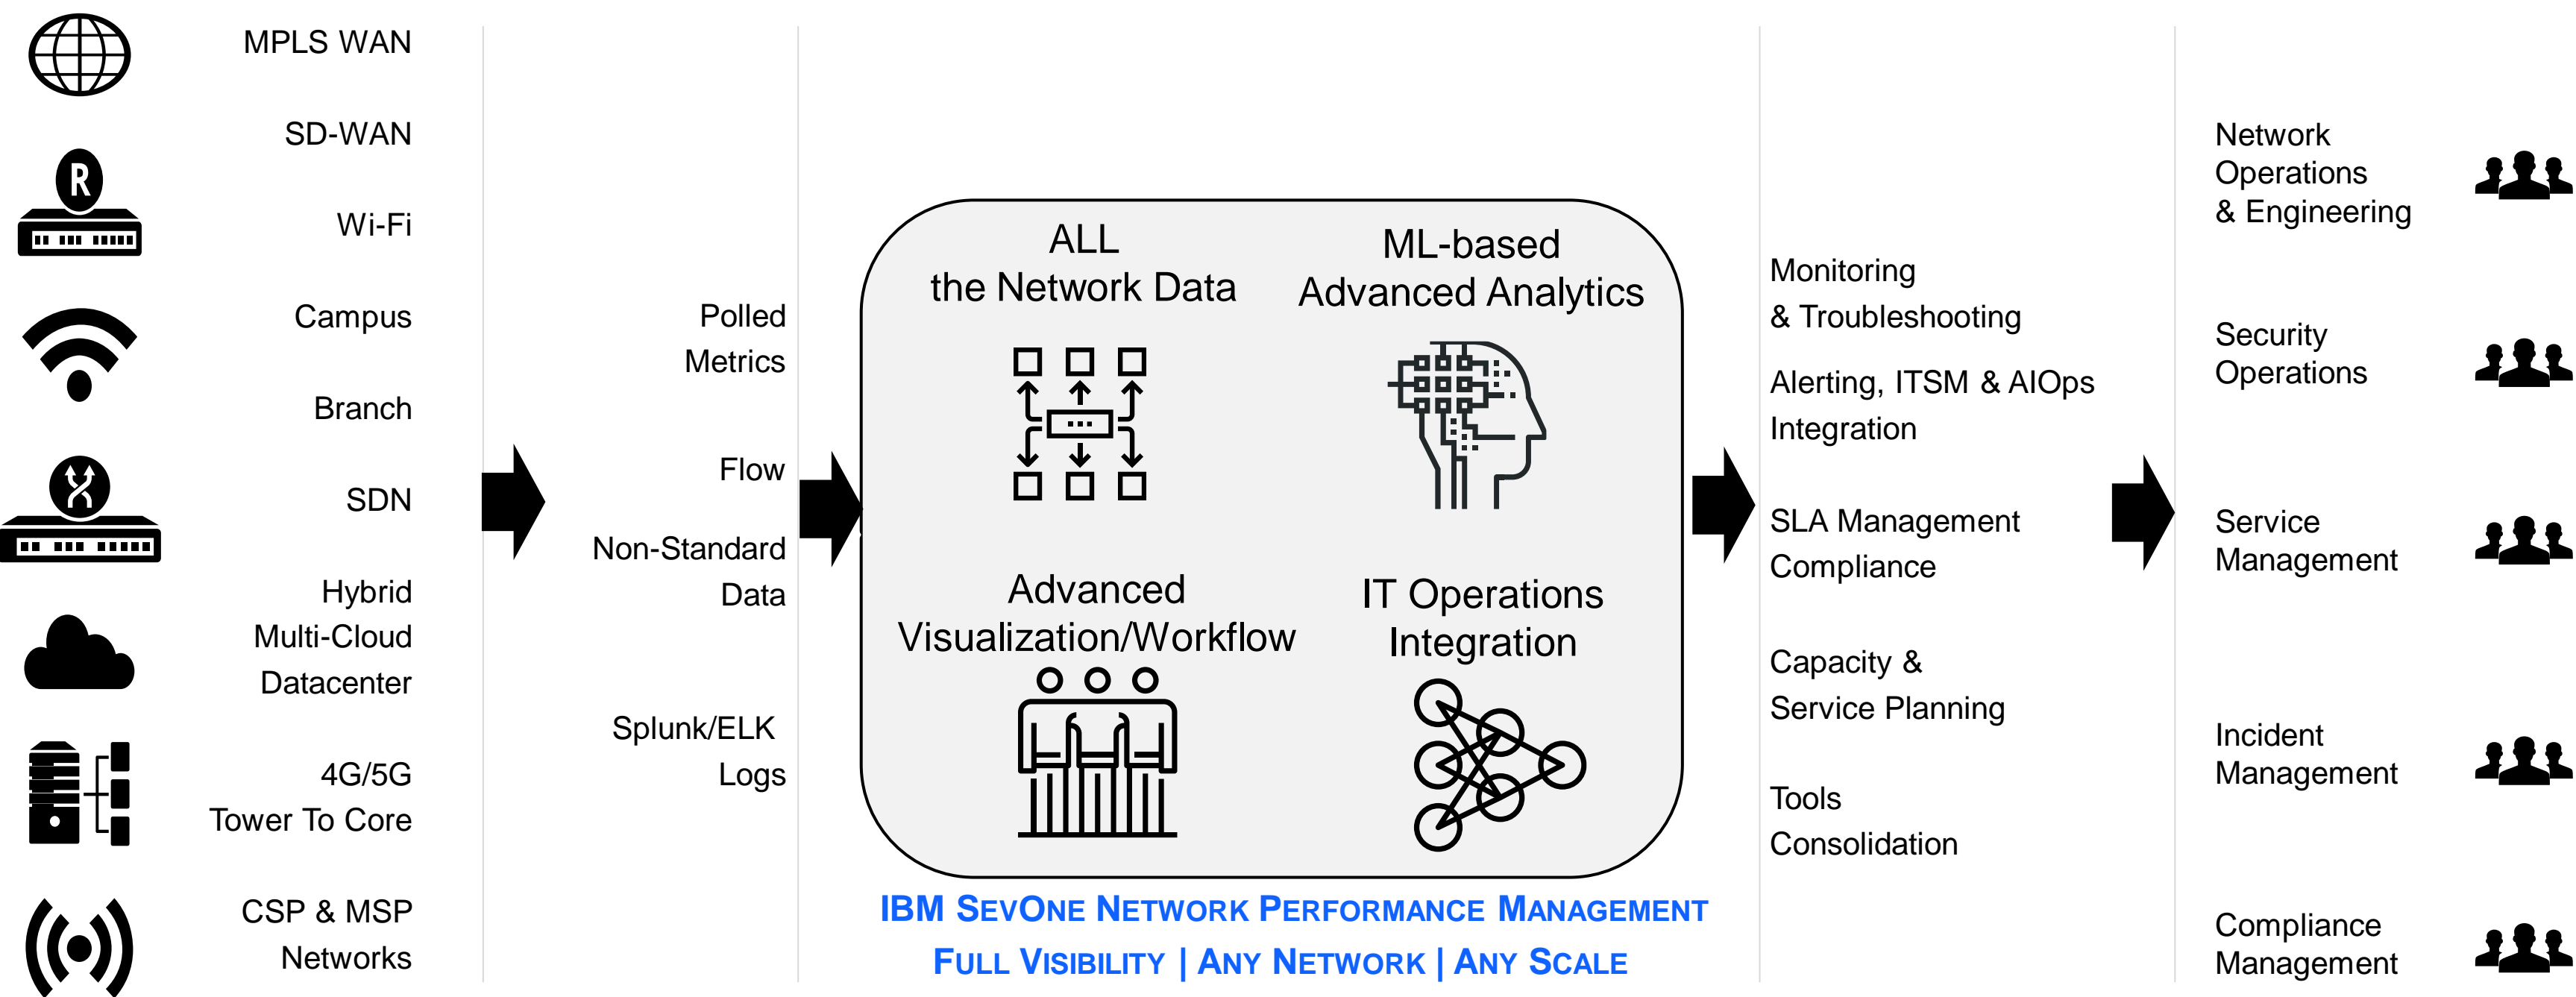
MPLS WAN

SD-WAN

Wi-Fi

Campus

Branch

SDN

Hybrid Multi-Cloud Datacenter

4G/5G Tower To Core

CSP & MSP Networks

Polled Metrics

Flow

Non-Standard Data

Splunk/ELK Logs

ALL the Network Data

ML-based Advanced Analytics

Advanced Visualization/Workflow

IT Operations Integration

IBM SevOne Network Performance Management

Full Visibility | Any Network | Any Scale

Monitoring & Troubleshooting

Alerting, ITSM & AIOps Integration

SLA Management Compliance

Capacity & Service Planning

Tools Consolidation

Network Operations & Engineering

Security Operations

Service Management

Incident Management

Compliance Management